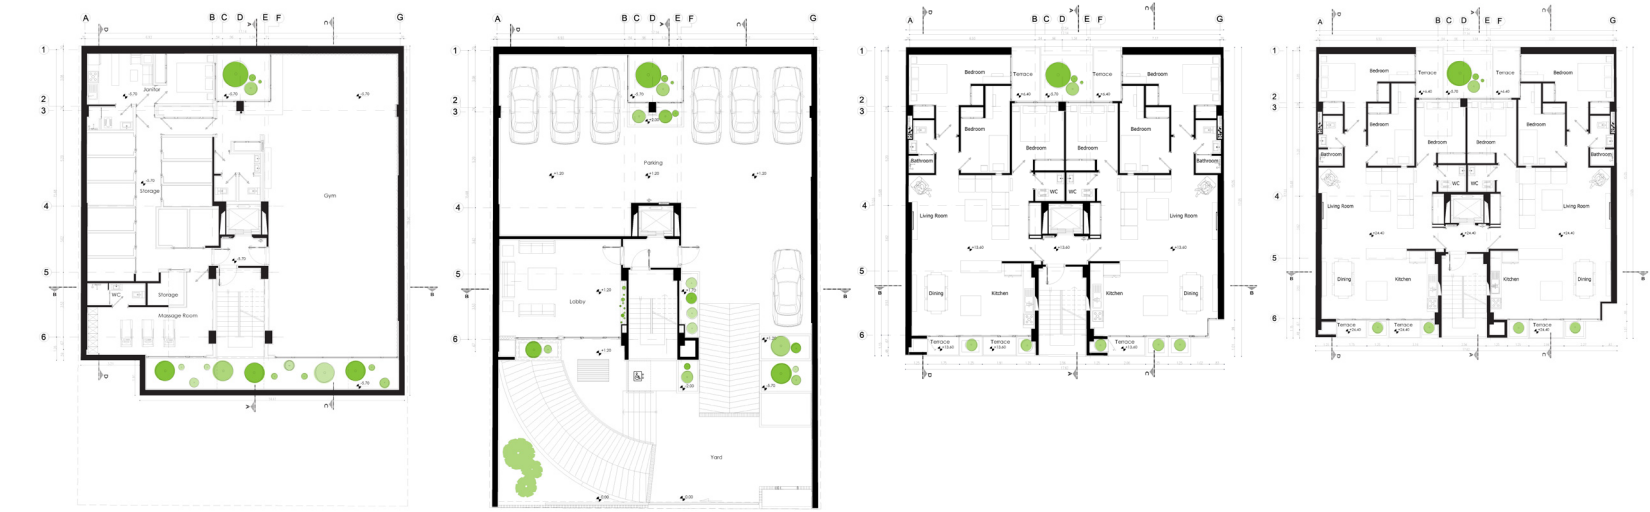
A B C D E F G
1
2
3
4
5
6
Janitor
-0.70
-0.70
-0.70
Storage
Gym
WC
Storage
Massage Room
B B
-0.70

A B C D E F G
1
2
3
4
5
6
Parking
+1.20
+1.20
+1.20
Lobby
+1.20
+1.20
Yard
0.00
0.00
B B

A B C D E F G
1
2
3
4
5
6
Bedroom
Terrace
Terrace
Bedroom
Bedroom
Bedroom
Bedroom
Bedroom
Bathroom
Bathroom
WC
WC
Living Room
Living Room
Dining
Kitchen
Kitchen
Dining
Terrace
Terrace
Terrace
B B

A B C D E F G
1
2
3
4
5
6
Bedroom
Terrace
Terrace
Bedroom
Bedroom
Bedroom
Bedroom
Bedroom
Bathroom
Bathroom
WC
WC
Living Room
Living Room
Dining
Kitchen
Kitchen
Dining
Terrace
Terrace
Terrace
B B